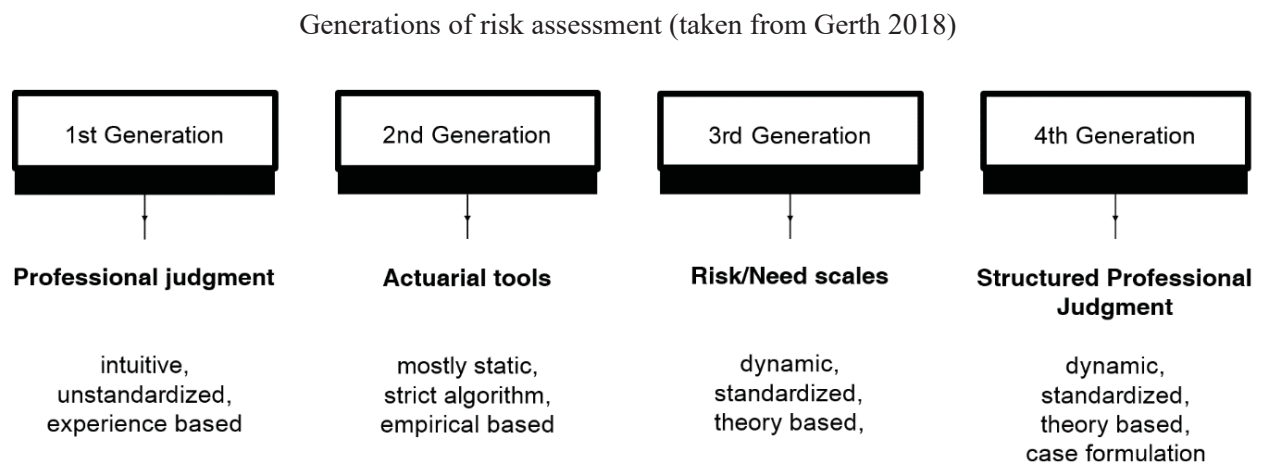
Generations of risk assessment (taken from Gerth 2018)

1st Generation

Professional judgment

intuitive, unstandardized, experience based

2nd Generation

Actuarial tools

mostly static, strict algorithm, empirical based

3rd Generation

Risk/Need scales

dynamic, standardized, theory based,

4th Generation

Structured Professional Judgment

dynamic, standardized, theory based, case formulation